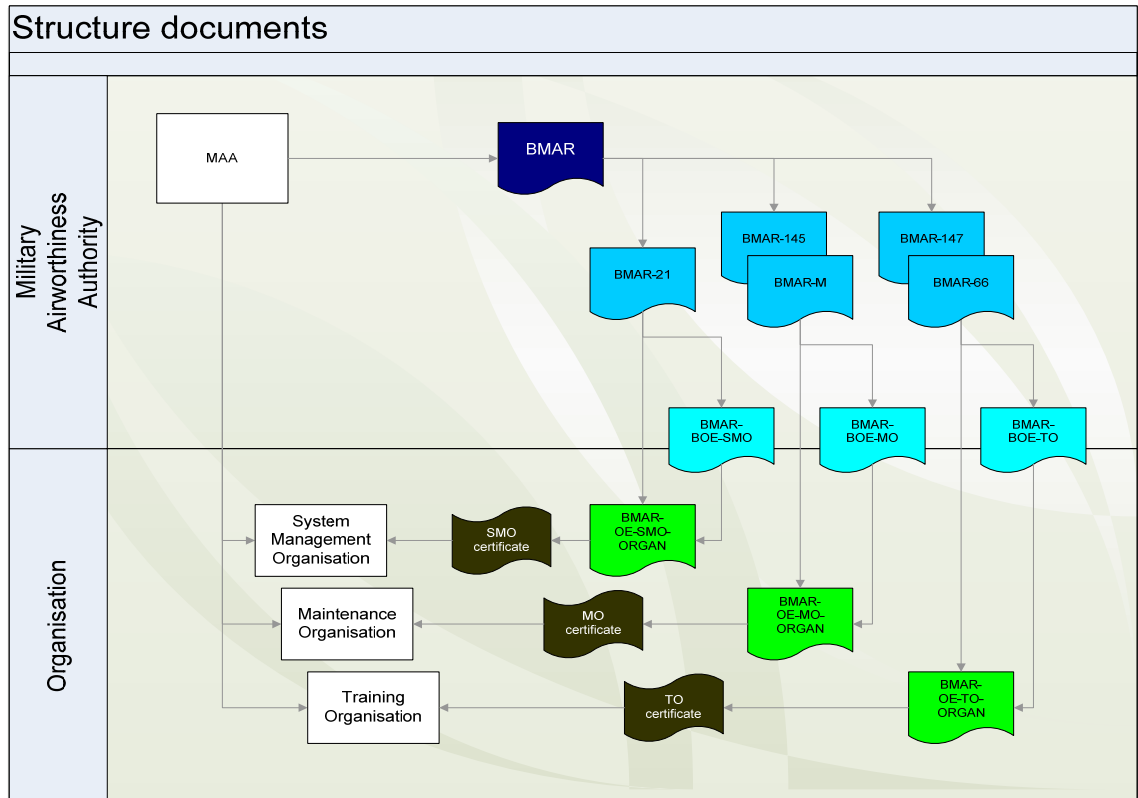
Structure documents

Military Airworthiness Authority

MAA

BMAR

BMAR-21

BMAR-145

BMAR-M

BMAR-147

BMAR-66

BMAR-BOE-SMO

BMAR-BOE-MO

BMAR-BOE-TO

Organisation

System Management Organisation

SMO certificate

BMAR-OE-SMO-ORGAN

Maintenance Organisation

MO certificate

BMAR-OE-MO-ORGAN

Training Organisation

TO certificate

BMAR-OE-TO-ORGAN